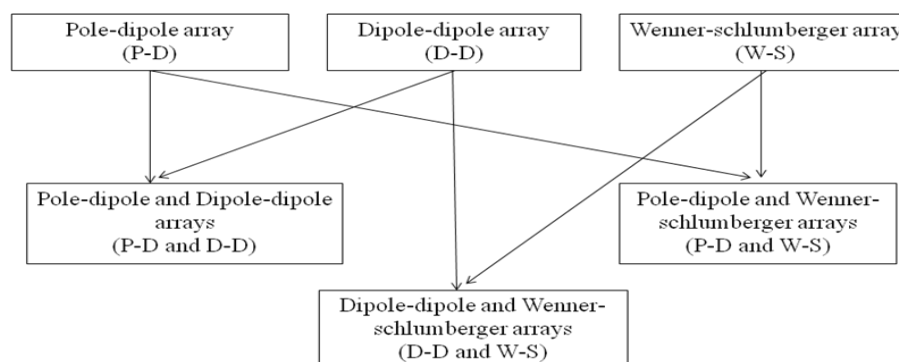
Pole-dipole array
(P-D)

Dipole-dipole array
(D-D)

Wenner-schlumberger array
(W-S)

Pole-dipole and Dipole-dipole arrays
(P-D and D-D)

Pole-dipole and Wenner-schlumberger arrays
(P-D and W-S)

Dipole-dipole and Wenner-schlumberger arrays
(D-D and W-S)